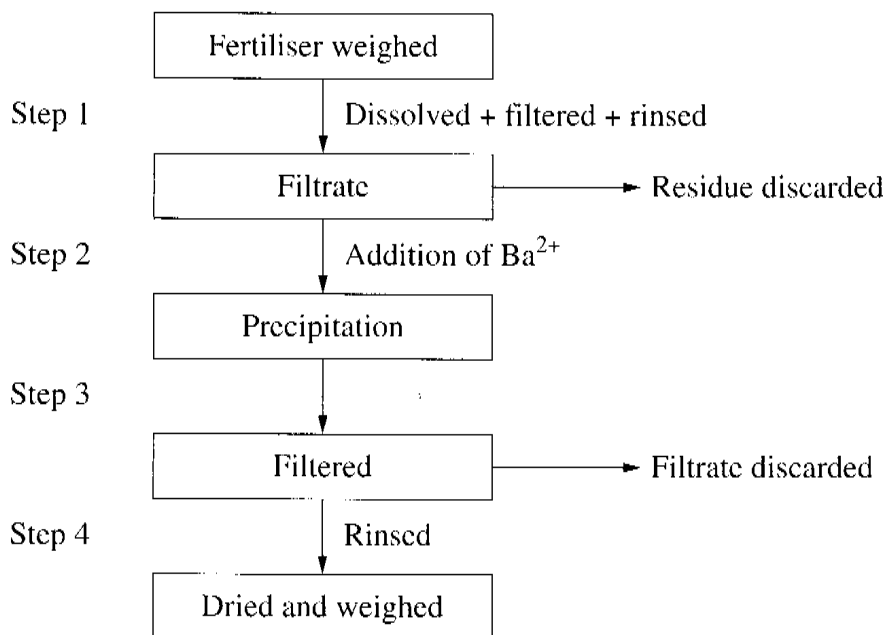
Fertiliser weighed

Step 1

Dissolved + filtered + rinsed

Filtrate

Residue discarded

Step 2

Addition of $Ba^{2+}$

Precipitation

Step 3

Filtered

Filtrate discarded

Step 4

Rinsed

Dried and weighed